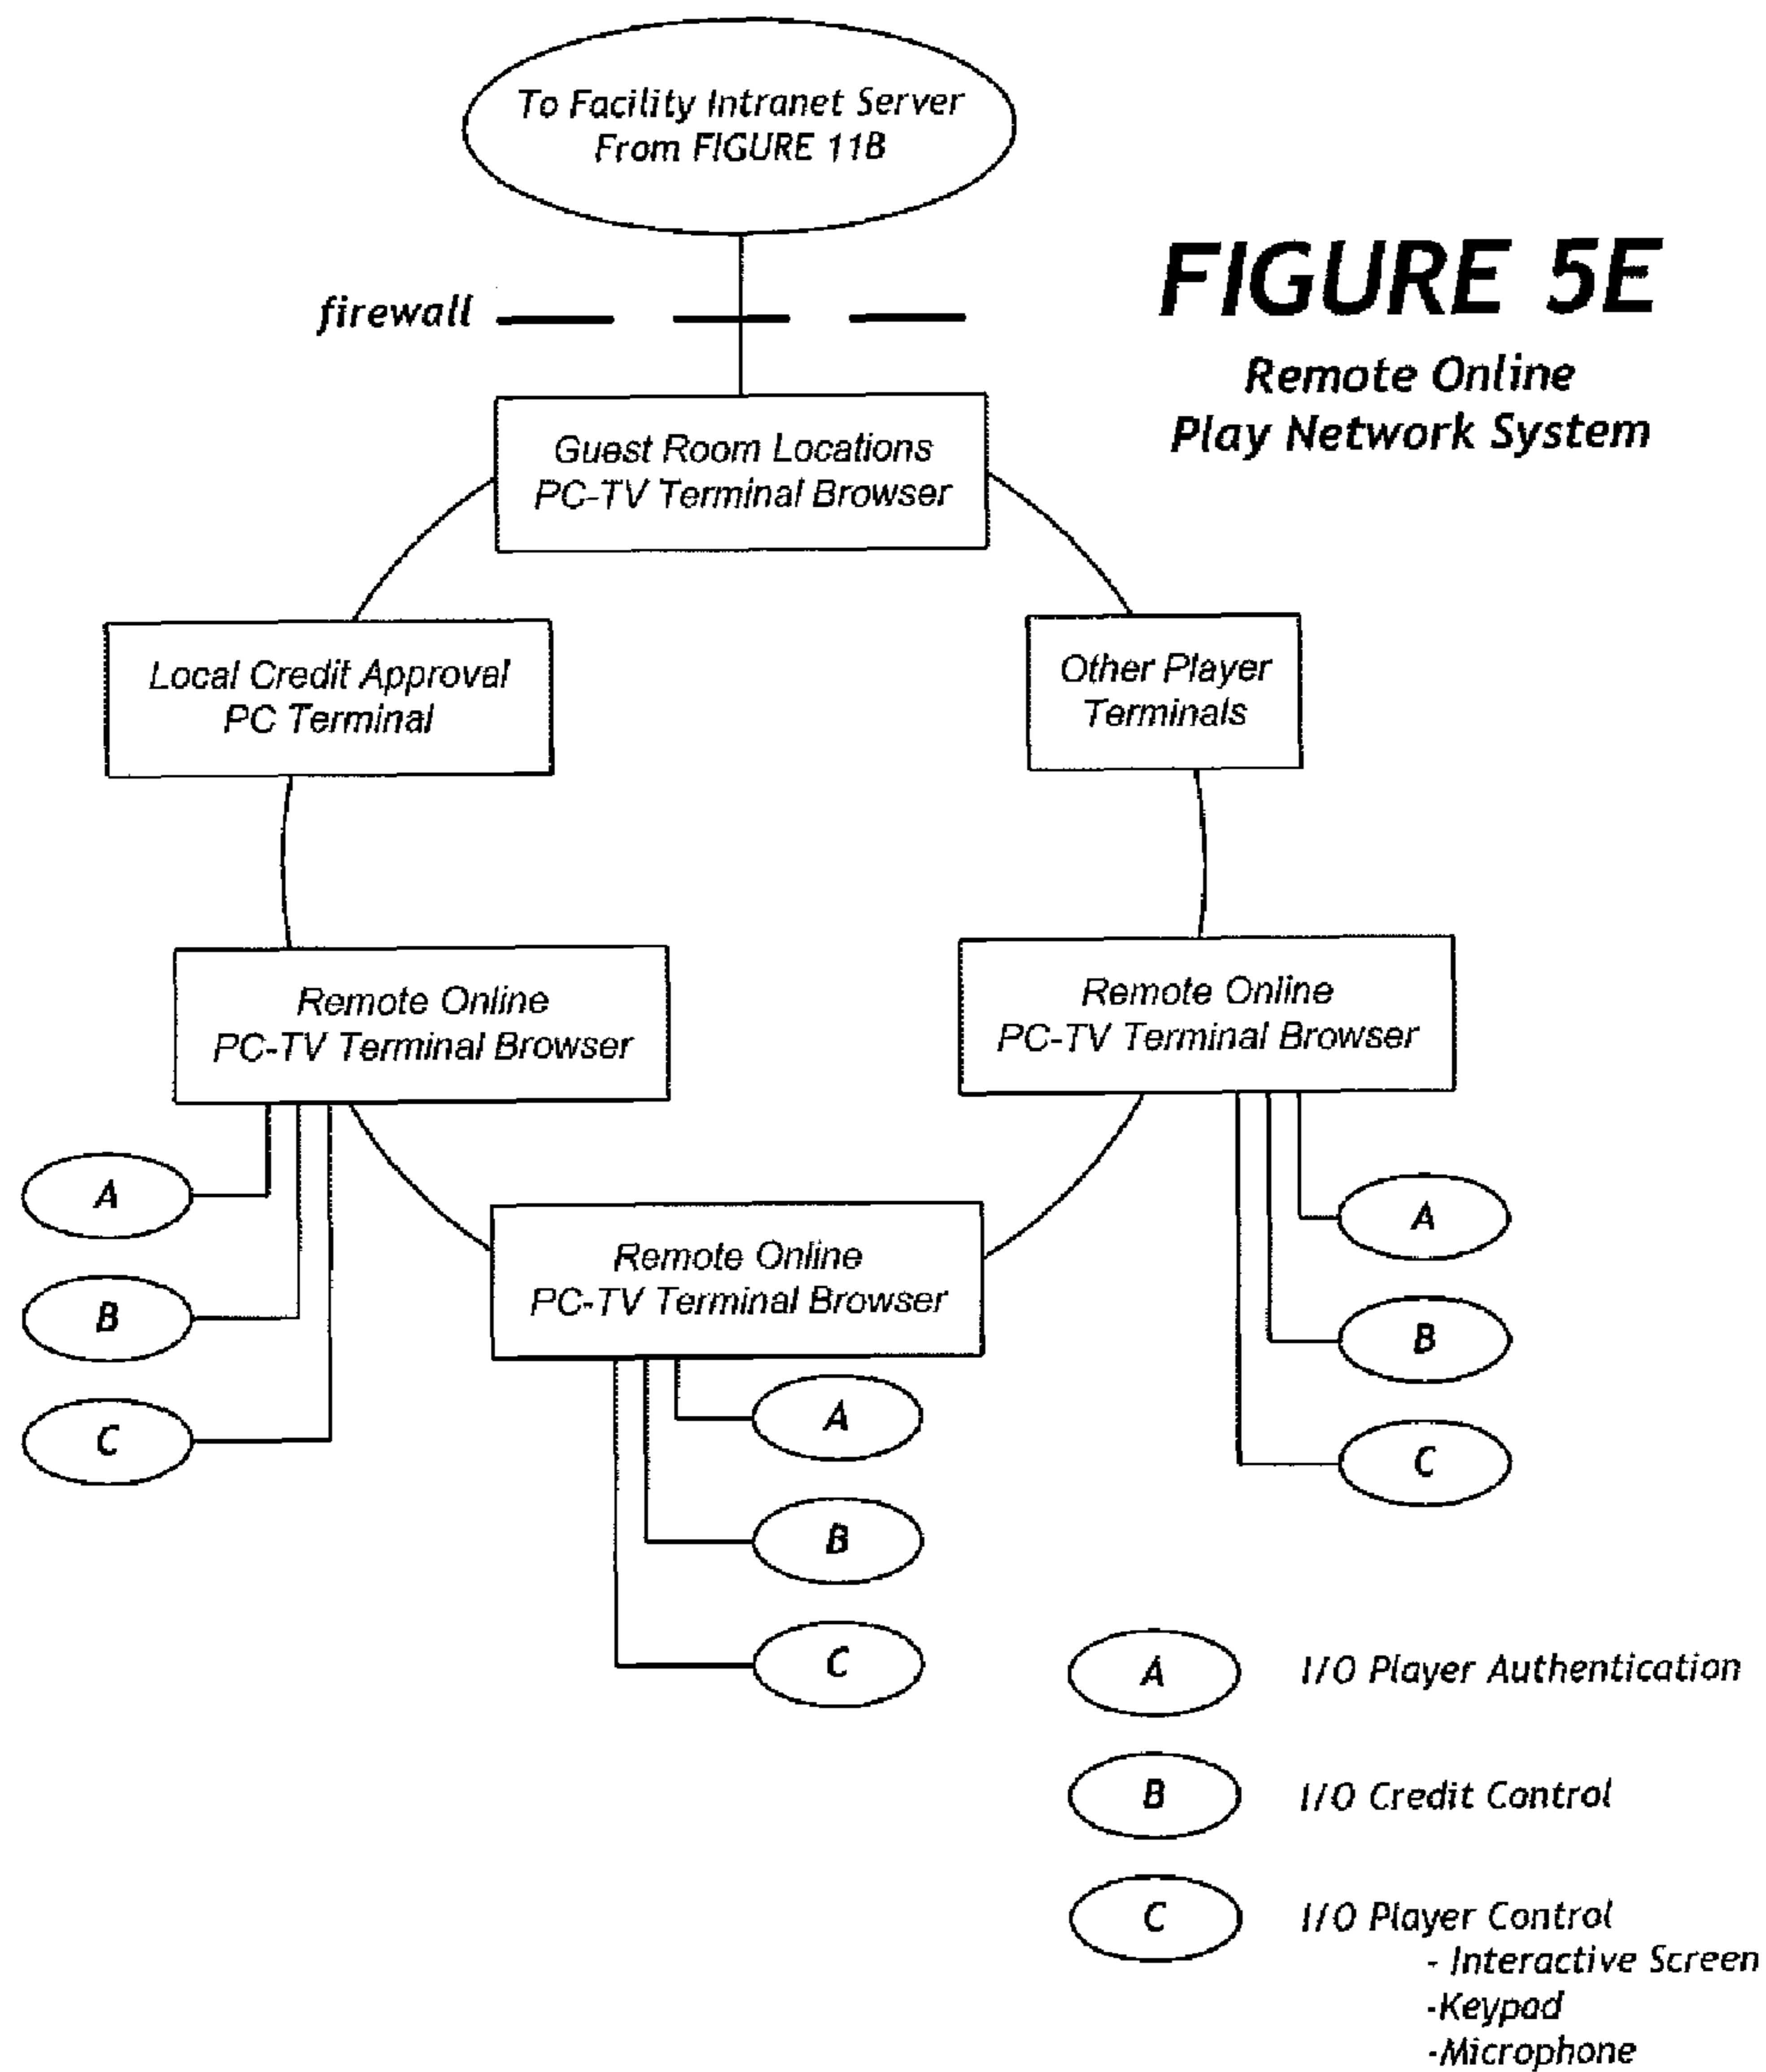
To Facility Intranet Server
From FIGURE 11B

firewall

FIGURE 5E

Remote Online
Play Network System

Guest Room Locations
PC-TV Terminal Browser

Local Credit Approval
PC Terminal

Other Player
Terminals

Remote Online
PC-TV Terminal Browser

Remote Online
PC-TV Terminal Browser

A

B

C

Remote Online
PC-TV Terminal Browser

A

B

C

A

B

C

A I/O Player Authentication

B I/O Credit Control

C I/O Player Control
- Interactive Screen
-Keypad
-Microphone